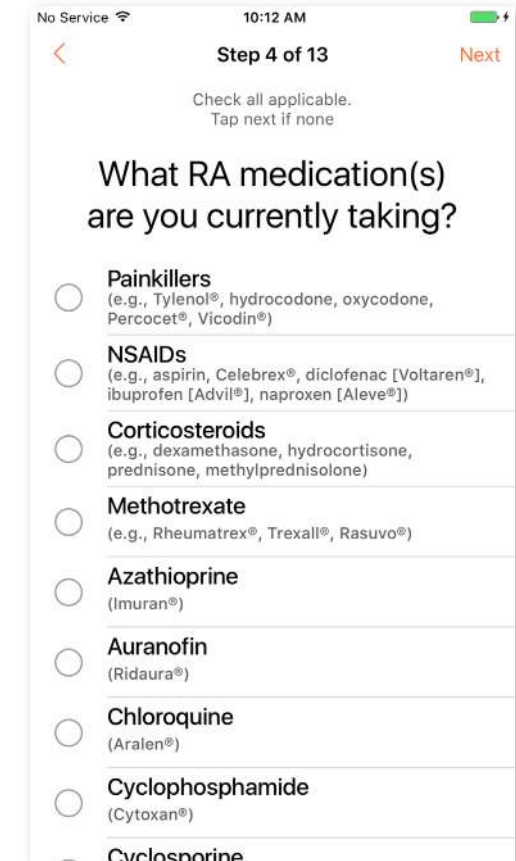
No Service 10:12 AM

<
Step 4 of 13
Next

Check all applicable.
Tap next if none

What RA medication(s) are you currently taking?

Painkillers
(e.g., Tylenol®, hydrocodone, oxycodone, Percocet®, Vicodin®)

NSAIDs
(e.g., aspirin, Celebrex®, diclofenac [Voltaren®], ibuprofen [Advil®], naproxen [Aleve®])

Corticosteroids
(e.g., dexamethasone, hydrocortisone, prednisone, methylprednisolone)

Methotrexate
(e.g., Rheumatrex®, Trexall®, Rasuvo®)

Azathioprine
(Imuran®)

Auranofin
(Ridaura®)

Chloroquine
(Aralen®)

Cyclophosphamide
(Cytoxan®)

Cyclosporine